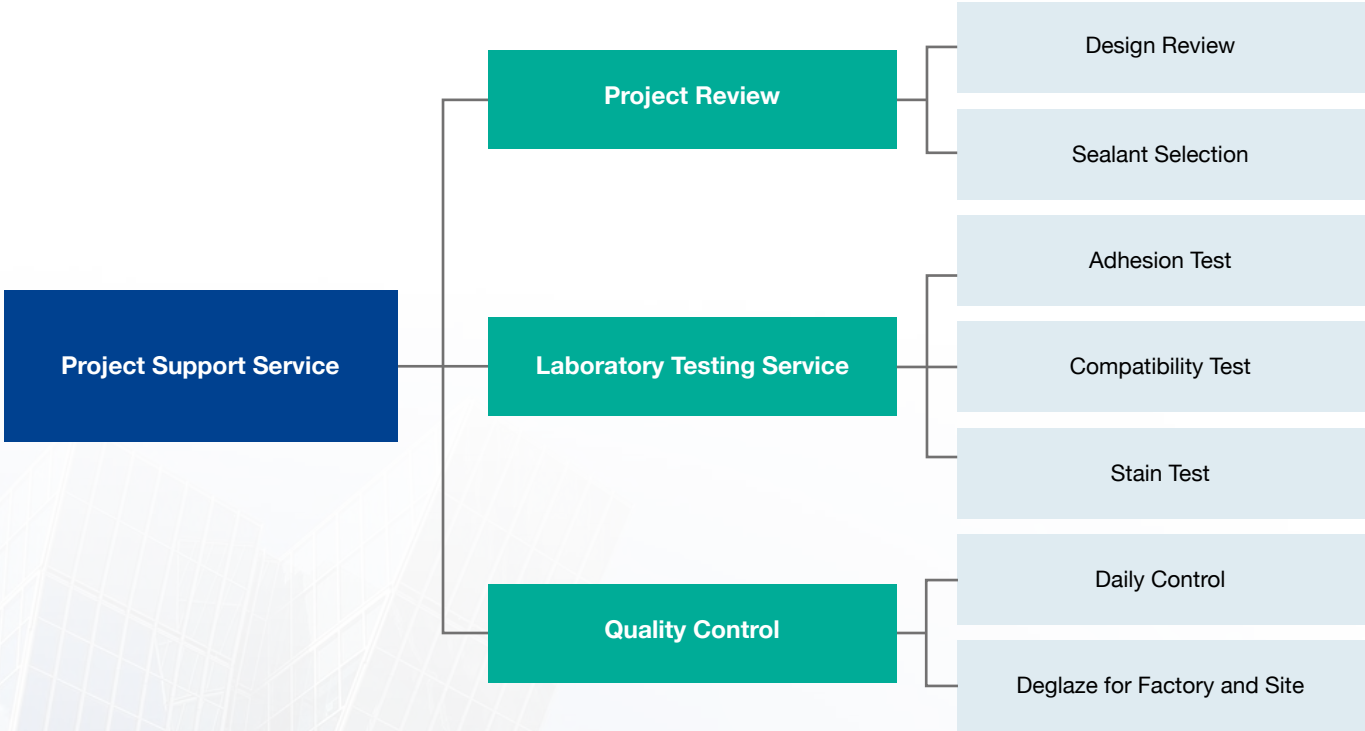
Project Support Service

Project Review

Design Review

Sealant Selection

Laboratory Testing Service

Adhesion Test

Compatibility Test

Stain Test

Quality Control

Daily Control

Deglaze for Factory and Site